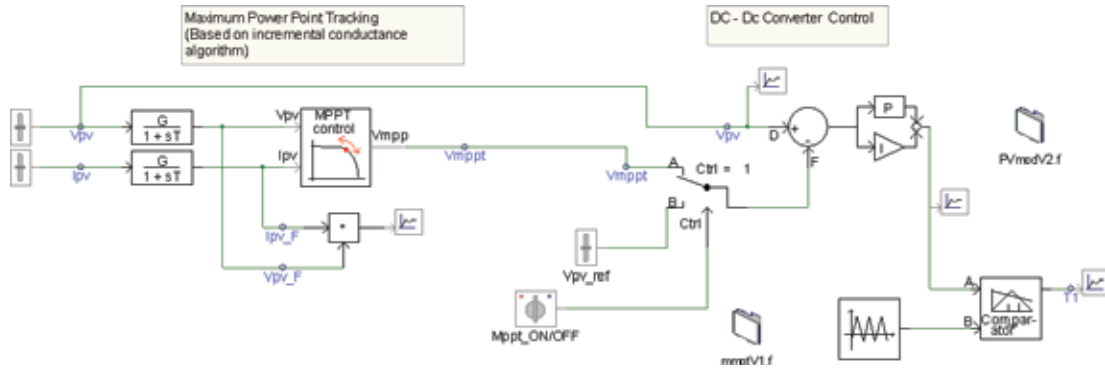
Maximum Power Point Tracking
(Based on incremental conductance algorithm)

DC - Dc Converter Control

Vpv

Ipv

$\frac{G}{1 + sT}$

$\frac{G}{1 + sT}$

Vpv

Ipv

MPPT control

Vmpp

Vmppt

Vmppt

Ipv_F

Vpv_F

*

A

B

Ctrl = 1

Ctrl

Vpv_ref

Mppt_ON/OFF

mpptV1.f

Vpv

D

+

-

F

P

I

PVmodV2.f

A

B

Comparator

T1